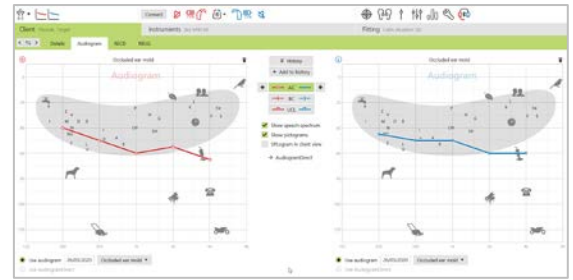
Connect

Client

Instruments

Fitting

Details

Audiogram

RECD

REUG

Occluded ear mold

Audiogram

History

Add to history

AC

BC

UCL

Show speech spectrum

Show pictograms

Show audiogram in client view

AudiogramDirect

Occluded ear mold

Audiogram

Use audiogram

Occluded ear mold

Use AudiogramDirect

Use audiogram

Occluded ear mold

Use AudiogramDirect